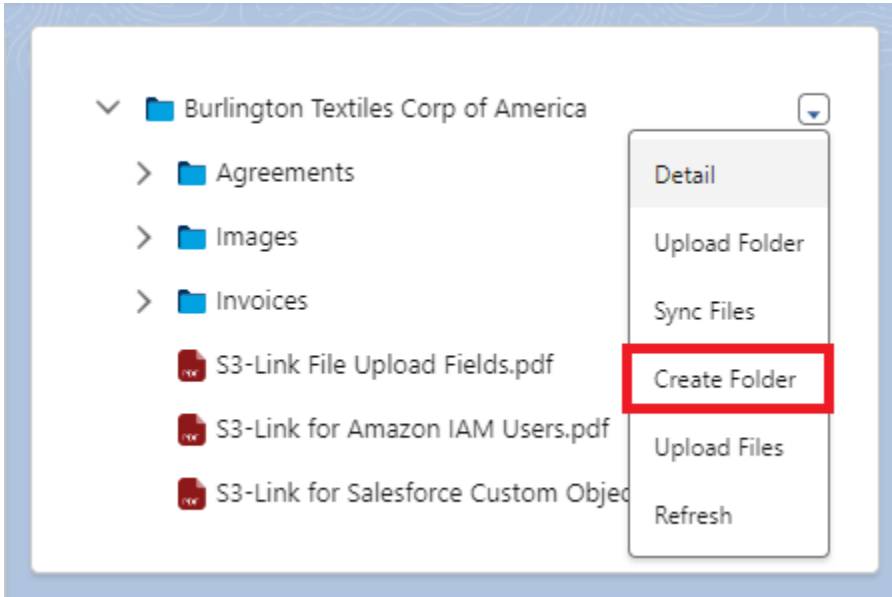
Burlington Textiles Corp of America

Agreements

Images

Invoices

S3-Link File Upload Fields.pdf

S3-Link for Amazon IAM Users.pdf

S3-Link for Salesforce Custom Objec

Detail

Upload Folder

Sync Files

Create Folder

Upload Files

Refresh